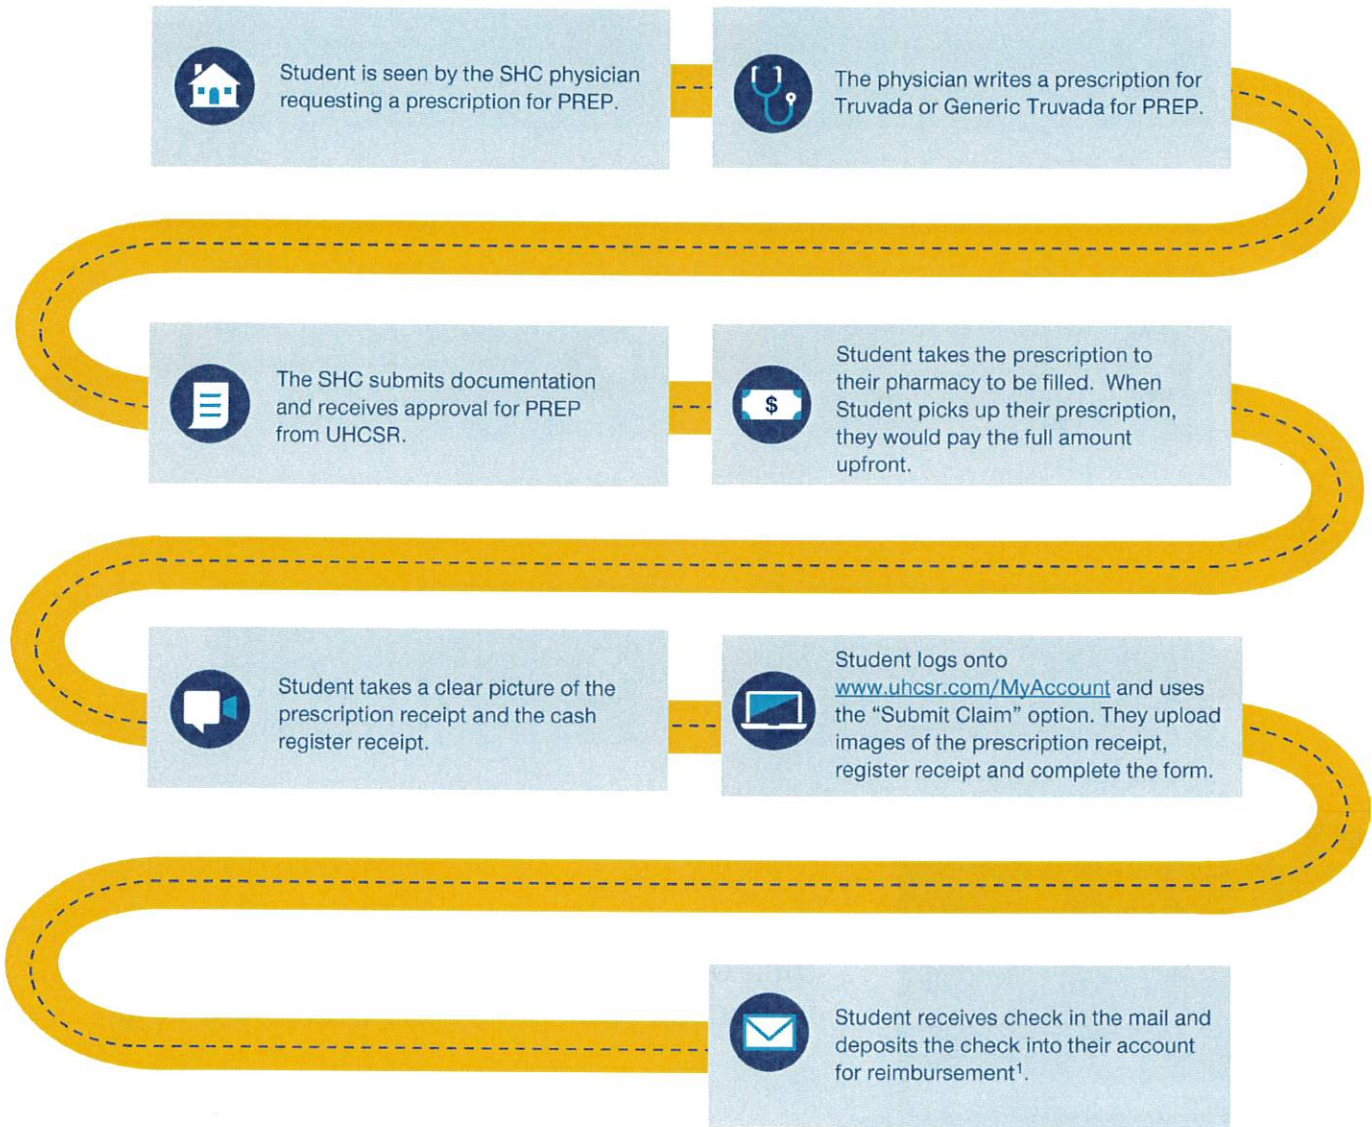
Student is seen by the SHC physician requesting a prescription for PREP.

The physician writes a prescription for Truvada or Generic Truvada for PREP.

The SHC submits documentation and receives approval for PREP from UHCSR.

$

Student takes the prescription to their pharmacy to be filled. When Student picks up their prescription, they would pay the full amount upfront.

Student takes a clear picture of the prescription receipt and the cash register receipt.

Student logs onto www.uhcsr.com/MyAccount and uses the "Submit Claim" option. They upload images of the prescription receipt, register receipt and complete the form.

Student receives check in the mail and deposits the check into their account for reimbursement$^1$.